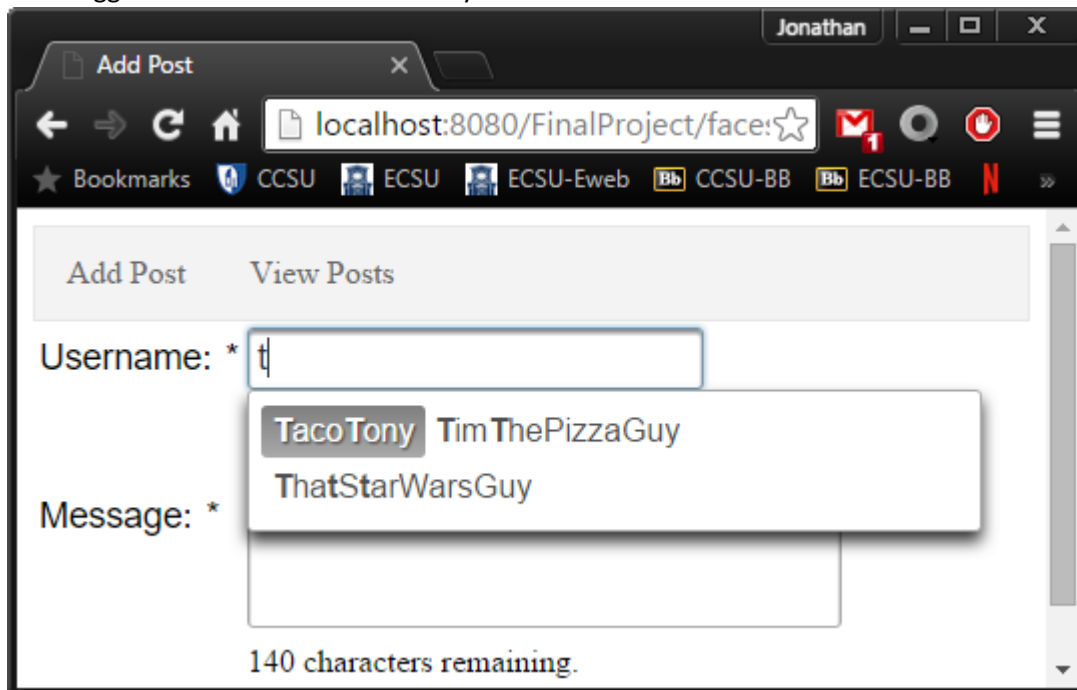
Jonathan

Add Post

localhost:8080/FinalProject/faces

Bookmarks CCSU ECSU ECSU-Eweb Bb CCSU-BB Bb ECSU-BB

Add Post View Posts

Username: * t

TacoTony TimThePizzaGuy
ThatStarWarsGuy

Message: *

140 characters remaining.